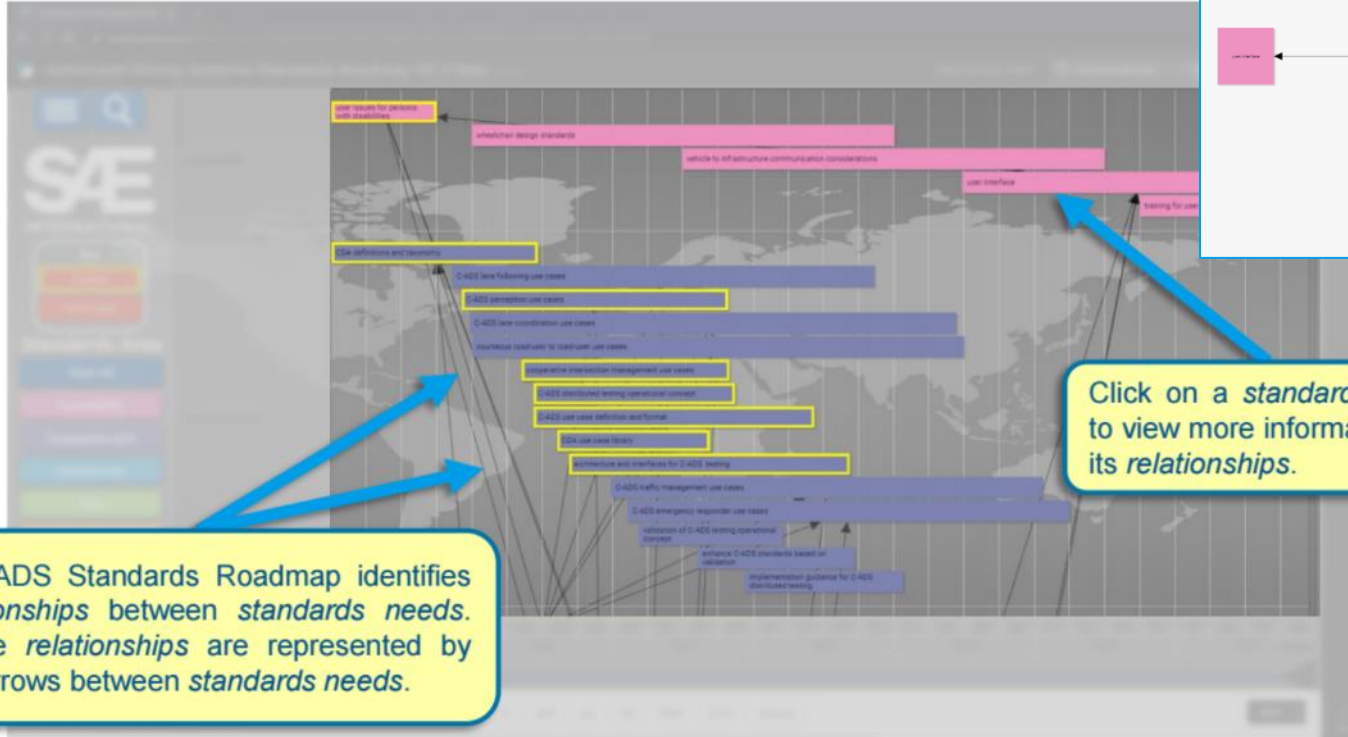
user issues for persons with disabilities

wheelchair design standards

vehicle to infrastructure communication considerations

user interface

training for user

CDA definitions and taxonomy

C-ADS lane following use cases

C-ADS perception use cases

C-ADS lane coordination use cases

courteous road-user to road-user use cases

cooperative intersection management use cases

C-ADS distributed testing operational concept

C-ADS use case definition and format

CDA use case library

architecture and interfaces for C-ADS testing

C-ADS traffic management use cases

C-ADS emergency responder use cases

validation of C-ADS testing operational concept

enhance C-ADS standards based on validation

implementation guidance for C-ADS distributed testing

user interface

Click on a standard to view more informa its relationships.

ADS Standards Roadmap identifies onships between standards needs. e relationships are represented by rrows between standards needs.